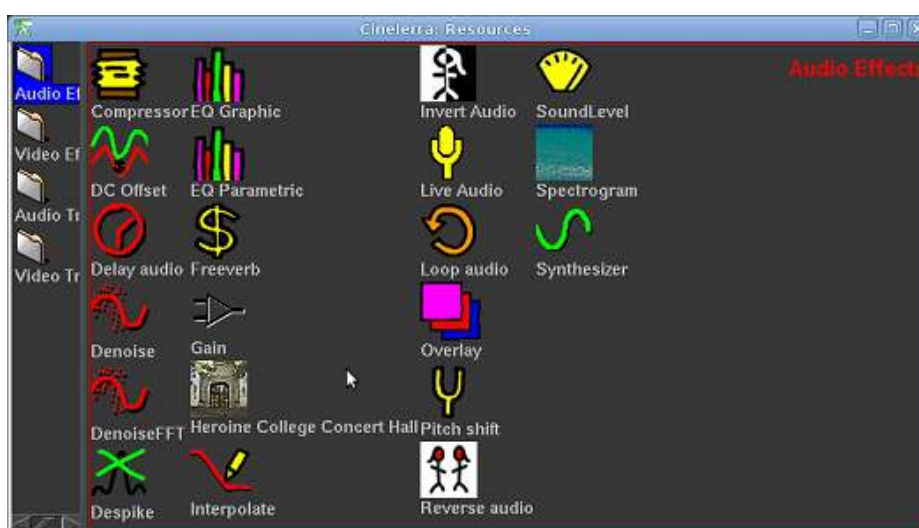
Cinelerra: Resources

Audio Ef
Video Ef
Audio Tr
Video Tr

Audio Effects

Compressor
EQ Graphic
Invert Audio
SoundLevel
DC Offset
EQ Parametric
Live Audio
Spectrogram
Delay audio
Freeverb
Loop audio
Synthesizer
Denoise
Gain
Overlay
DenoiseFFT
Heroine College Concert Hall
Pitch shift
Despike
Interpolate
Reverse audio